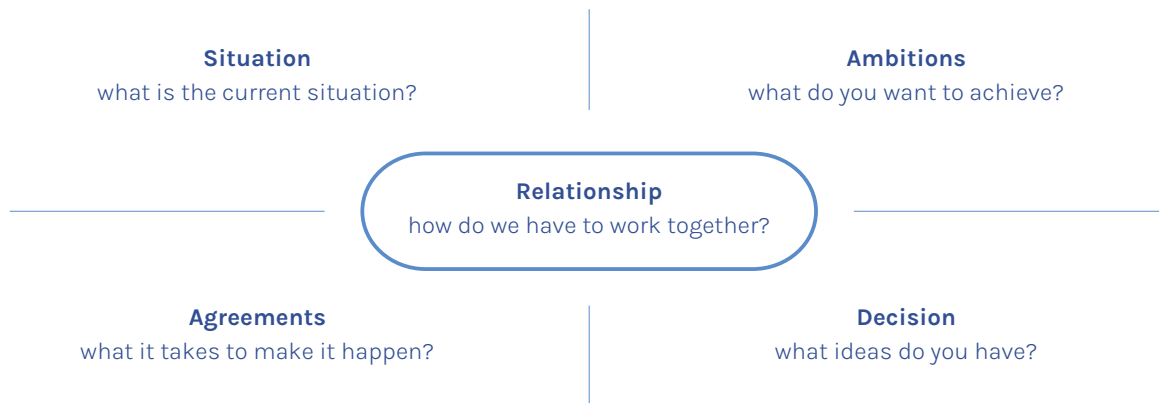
Situation
what is the current situation?

Ambitions
what do you want to achieve?

Relationship
how do we have to work together?

Agreements
what it takes to make it happen?

Decision
what ideas do you have?